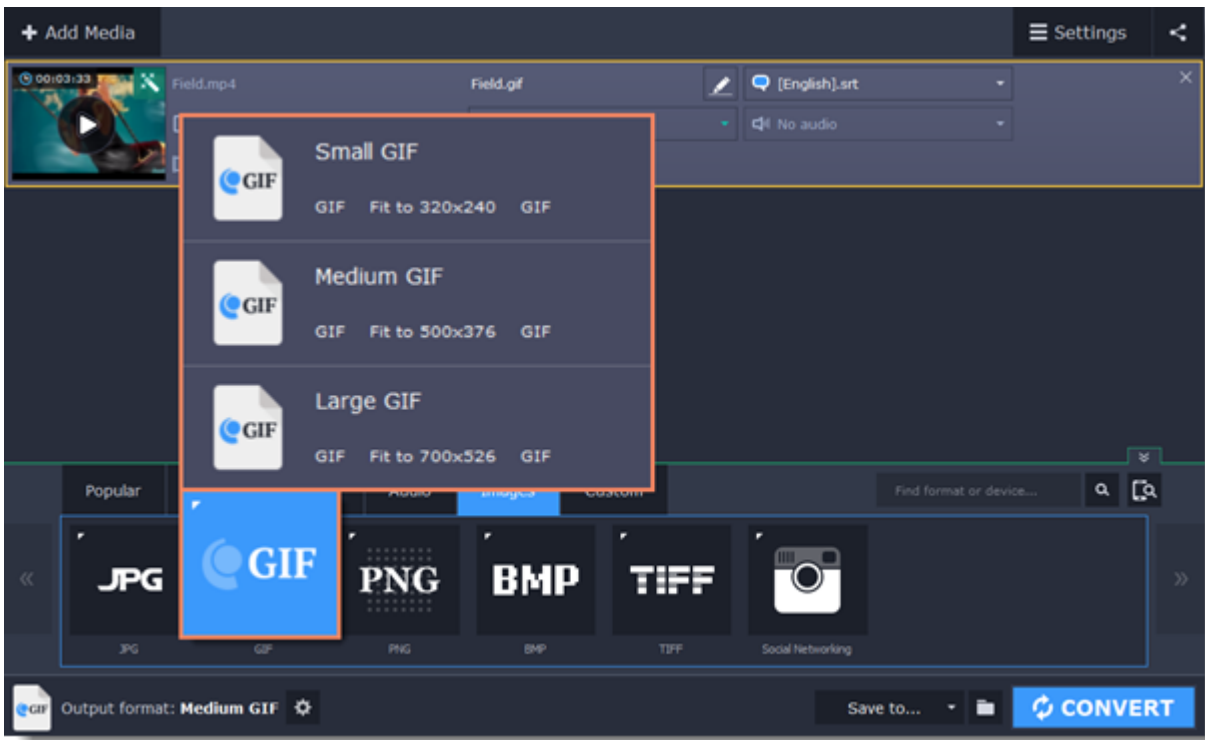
+ Add Media

☰ Settings

00:03:33

Field.mp4

Field.gif

[English].srt

No audio

GIF

Small GIF

GIF Fit to 320x240 GIF

GIF

Medium GIF

GIF Fit to 500x376 GIF

GIF

Large GIF

GIF Fit to 700x526 GIF

Popular

Audio

Images

Custom

Find format or device...

«

JPG

GIF

PNG

BMP

TIFF

»

JPG

GIF

PNG

BMP

TIFF

Social Networking

GIF

Output format: Medium GIF

Save to...

CONVERT